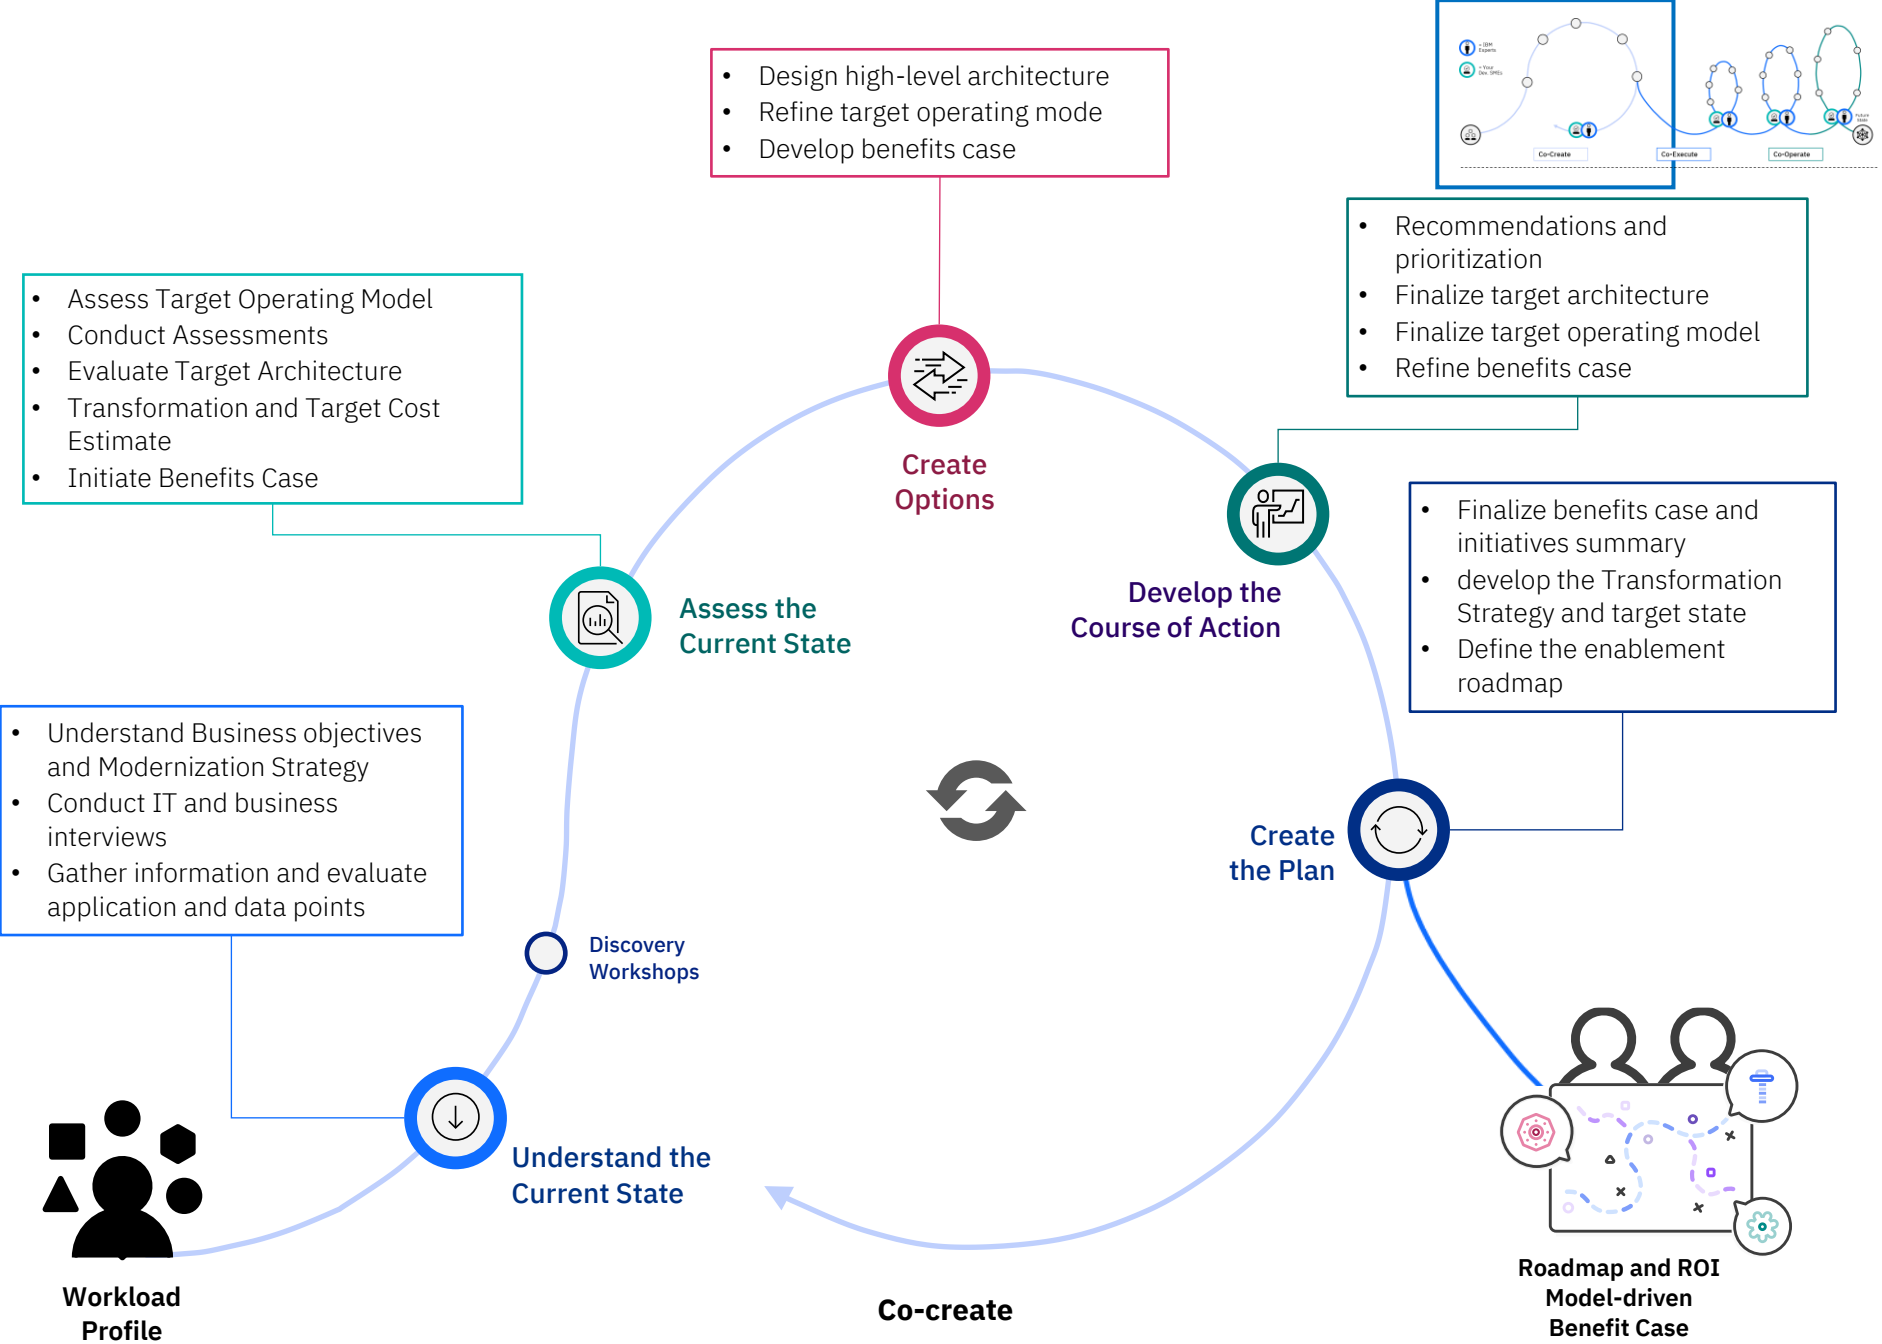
- Design high-level architecture
- Refine target operating mode
- Develop benefits case

Co-Create
Co-Execute
Co-Operate

- Recommendations and prioritization
- Finalize target architecture
- Finalize target operating model
- Refine benefits case

- Assess Target Operating Model
- Conduct Assessments
- Evaluate Target Architecture
- Transformation and Target Cost Estimate
- Initiate Benefits Case

Create Options

Develop the Course of Action

- Finalize benefits case and initiatives summary
- develop the Transformation Strategy and target state
- Define the enablement roadmap

Assess the Current State

- Understand Business objectives and Modernization Strategy
- Conduct IT and business interviews
- Gather information and evaluate application and data points

Create the Plan

Discovery Workshops

Understand the Current State

Workload Profile

Co-create

Roadmap and ROI Model-driven Benefit Case